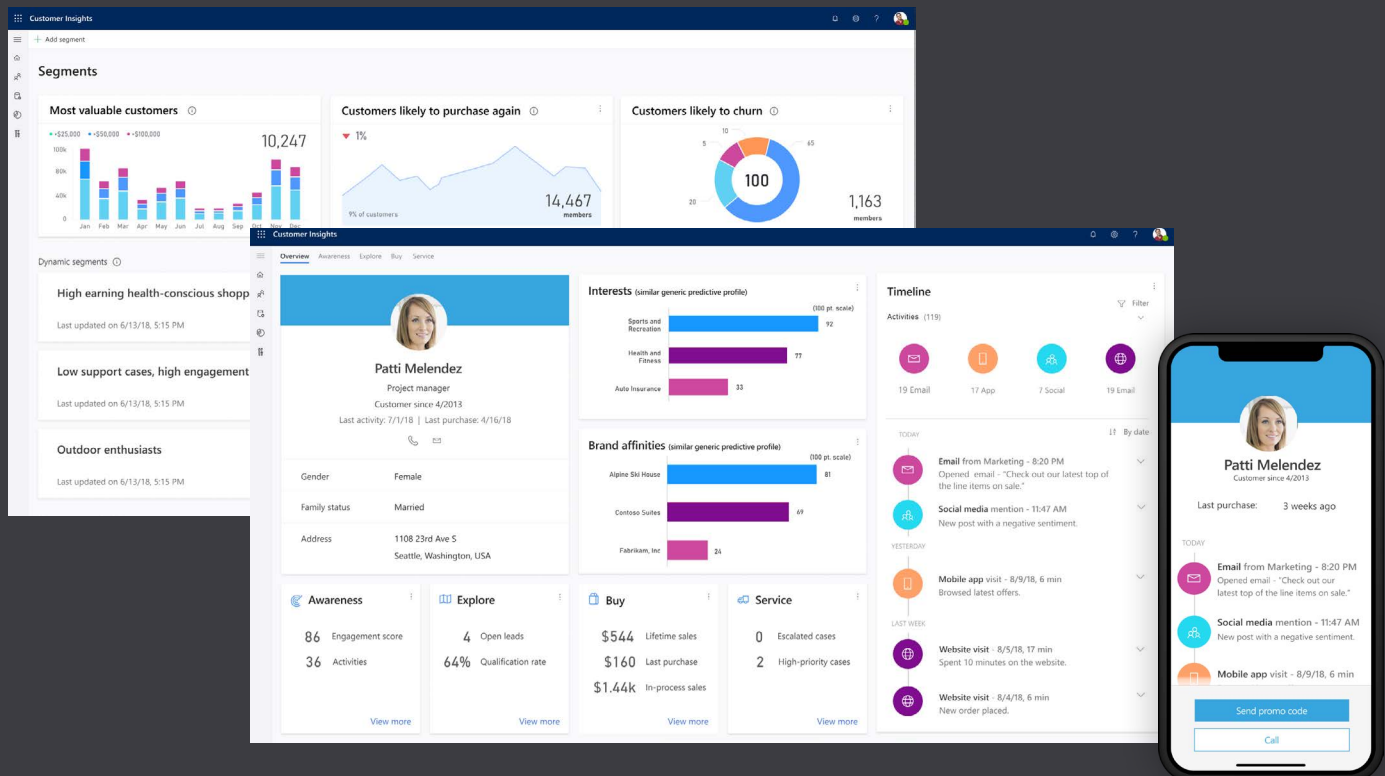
Customer Insights

+ Add segment

Segments

Most valuable customers

• >$25,000 • >$50,000 • >$100,000

10,247

100k
50k
40k
0

Jan Feb Mar Apr May Jun Jul Aug Sep Oct Nov Dec

Customers likely to purchase again

▼ 1%

9% of customers

14,467
members

Customers likely to churn

10
5
65
20

100

1,163
members

Dynamic segments

High earning health-conscious shopp

Last updated on 6/13/18, 5:15 PM

Low support cases, high engagement

Last updated on 6/13/18, 5:15 PM

Outdoor enthusiasts

Last updated on 6/13/18, 5:15 PM

Customer Insights

Overview Awareness Explore Buy Service

Patti Melendez
Project manager
Customer since 4/2013
Last activity: 7/1/18 | Last purchase: 4/16/18

| Gender | Female |
|---|---|
| Family status | Married |
| Address | 1108 23rd Ave S Seattle, Washington, USA |

Interests (similar generic predictive profile)

(100 pt. scale)

Sports and Recreation 92
Health and Fitness 77
Auto Insurance 33

Brand affinities (similar generic predictive profile)

(100 pt. scale)

Alpine Ski House 81
Contoso Suites 69
Fabrikam, Inc 24

Timeline

Filter

Activities (119)

19 Email 17 App 7 Social 19 Email

TODAY

By date

Email from Marketing - 8:20 PM
Opened email - "Check out our latest top of the line items on sale."

Social media mention - 11:47 AM
New post with a negative sentiment.

YESTERDAY

Mobile app visit - 8/9/18, 6 min
Browsed latest offers.

LAST WEEK

Website visit - 8/5/18, 17 min
Spent 10 minutes on the website.

Website visit - 8/4/18, 6 min
New order placed.

Awareness
86 Engagement score
36 Activities
View more

Explore
4 Open leads
64% Qualification rate
View more

Buy
$544 Lifetime sales
$160 Last purchase
$1.44k In-process sales
View more

Service
0 Escalated cases
2 High-priority cases
View more

Patti Melendez
Customer since 4/2013

Last purchase: 3 weeks ago

TODAY

Email from Marketing - 8:20 PM
Opened email - "Check out our latest top of the line items on sale."

Social media mention - 11:47 AM
New post with a negative sentiment.

Mobile app visit - 8/9/18, 6 min

Send promo code

Call